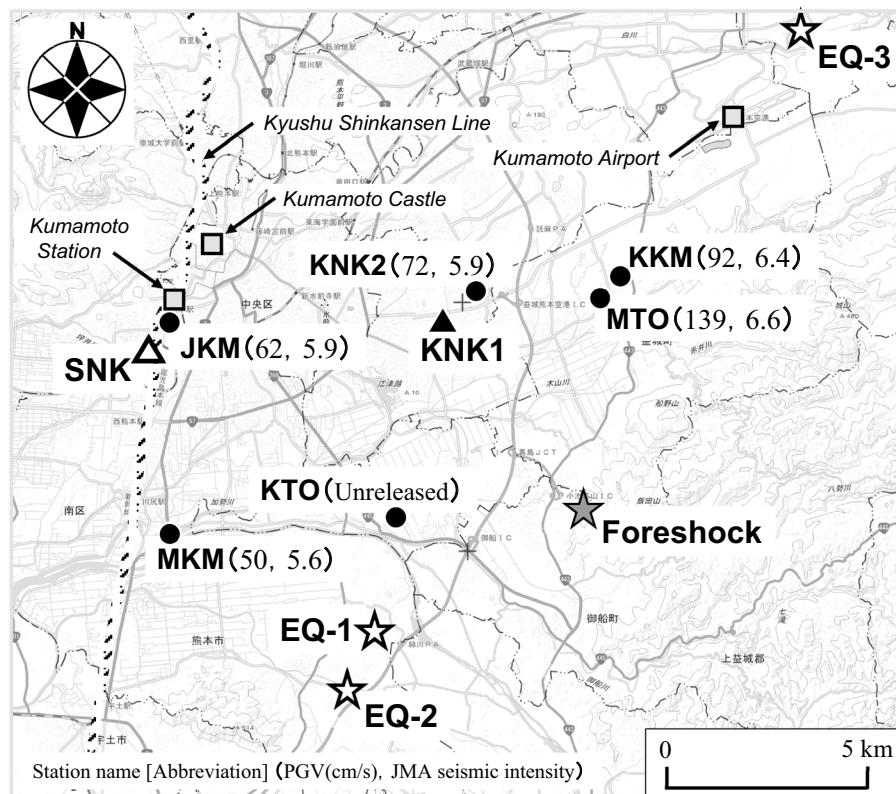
N

EQ-3

Kyushu Shinkansen Line

Kumamoto Airport

Kumamoto Castle

Kumamoto Station

KNK2（72, 5.9）

KKM（92, 6.4）

MTO（139, 6.6）

SNK

JKM（62, 5.9）

KNK1

KTO（Unreleased）

Foreshock

MKM（50, 5.6）

EQ-1

EQ-2

Station name [Abbreviation]（PGV(cm/s), JMA seismic intensity）

0

5 km